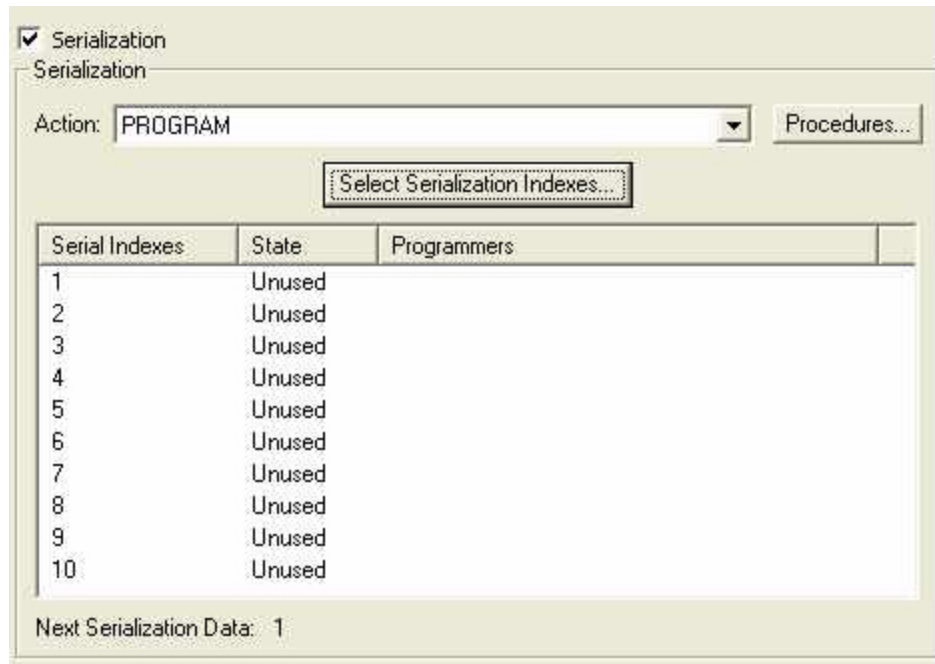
☑ Serialization

Serialization

Action: PROGRAM

Procedures...

Select Serialization Indexes...

| Serial Indexes | State | Programmers |
|---|---|---|
| 1 | Unused | |
| 2 | Unused | |
| 3 | Unused | |
| 4 | Unused | |
| 5 | Unused | |
| 6 | Unused | |
| 7 | Unused | |
| 8 | Unused | |
| 9 | Unused | |
| 10 | Unused | |

Next Serialization Data: 1